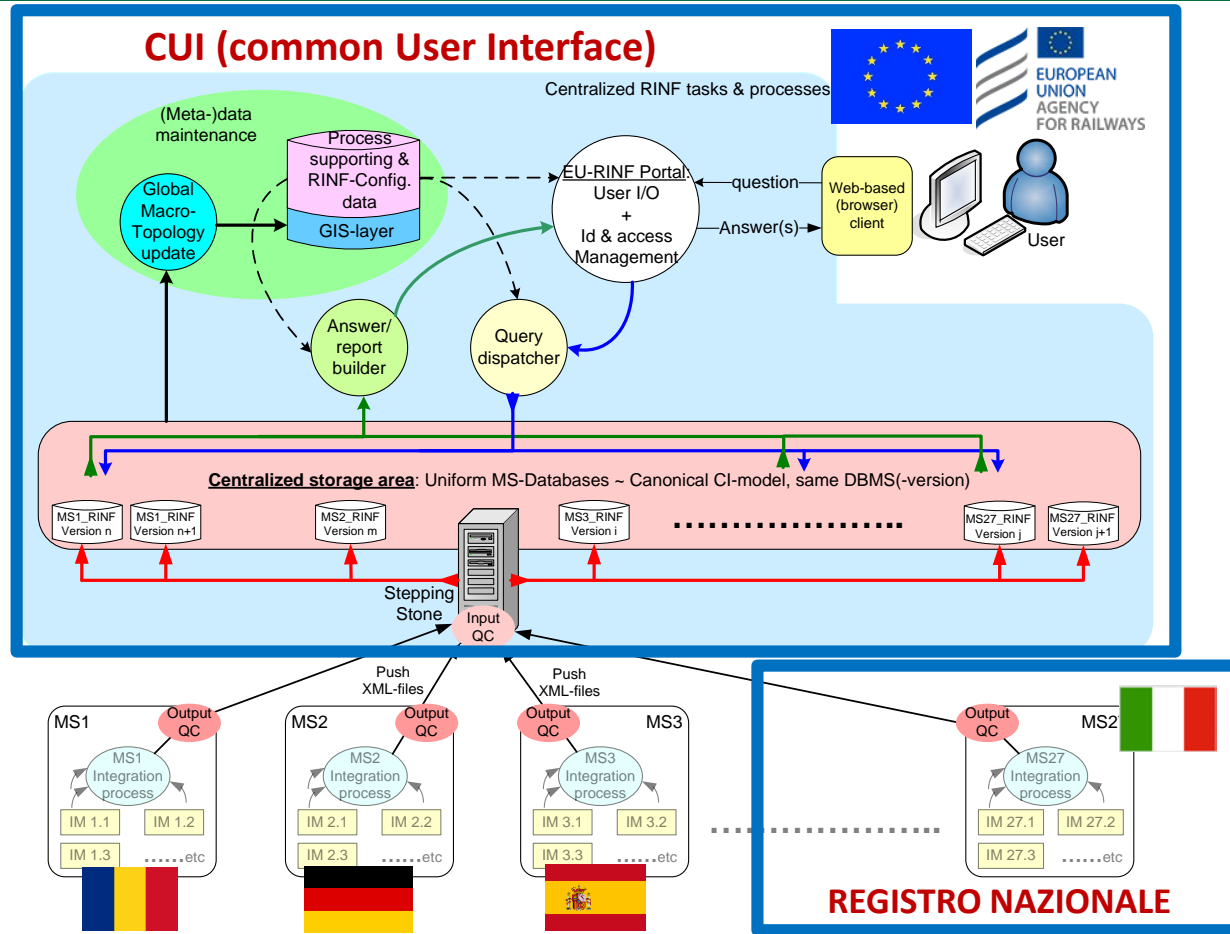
CUI (common User Interface)

EUROPEAN UNION AGENCY FOR RAILWAYS

Centralized RINF tasks & processes

(Meta-)data maintenance

Global Macro-Topology update

Process supporting & RINF-Config. data

GIS-layer

EU-RINF Portal: User I/O + Id & access Management

question

Answer(s)

Web-based (browser) client

User

Answer/ report builder

Query dispatcher

Centralized storage area: Uniform MS-Databases ~ Canonical CI-model, same DBMS(-version)

MS1_RINF Version n

MS1_RINF Version n+1

MS2_RINF Version m

MS3_RINF Version i

MS27_RINF Version j

MS27_RINF Version j+1

Stepping Stone

Input QC

Push XML-files

Push XML-files

MS1

Output QC

MS1 Integration process

IM 1.1

IM 1.2

IM 1.3

.......etc

MS2

Output QC

MS2 Integration process

IM 2.1

IM 2.2

IM 2.3

.......etc

Output QC

MS3

MS3 Integration process

IM 3.1

IM 3.2

IM 3.3

.......etc

Output QC

MS2

MS27 Integration process

IM 27.1

IM 27.2

IM 27.3

.......etc

REGISTRO NAZIONALE